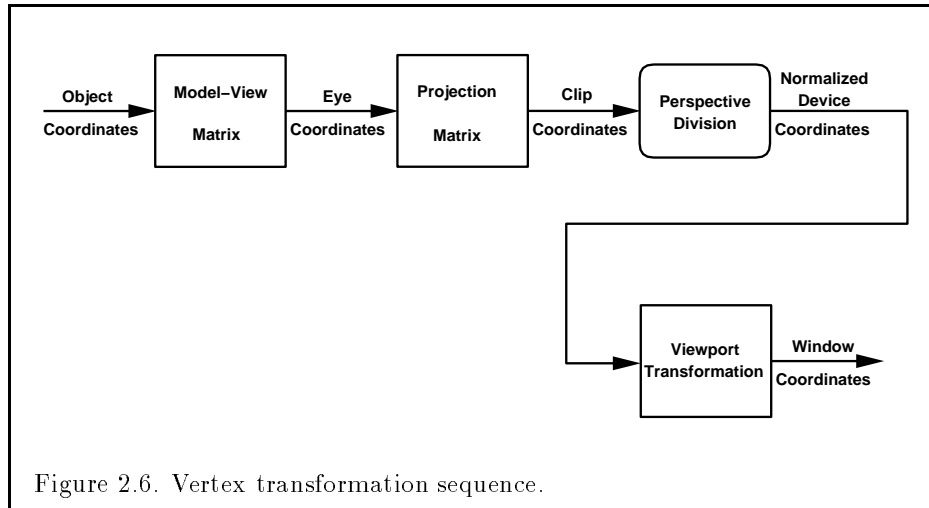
Object Coordinates

Model–View Matrix

Eye Coordinates

Projection Matrix

Clip Coordinates

Perspective Division

Normalized Device Coordinates

Viewport Transformation

Window Coordinates

Figure 2.6. Vertex transformation sequence.